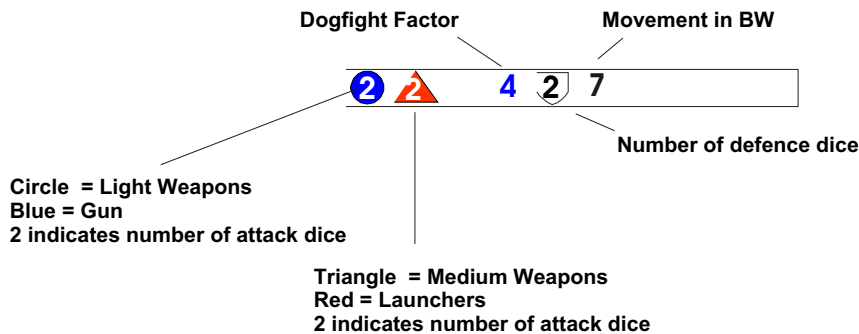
Dogfight Factor

Movement in BW

2 2 4 2 7

Number of defence dice

Circle = Light Weapons
Blue = Gun
2 indicates number of attack dice

Triangle = Medium Weapons
Red = Launchers
2 indicates number of attack dice